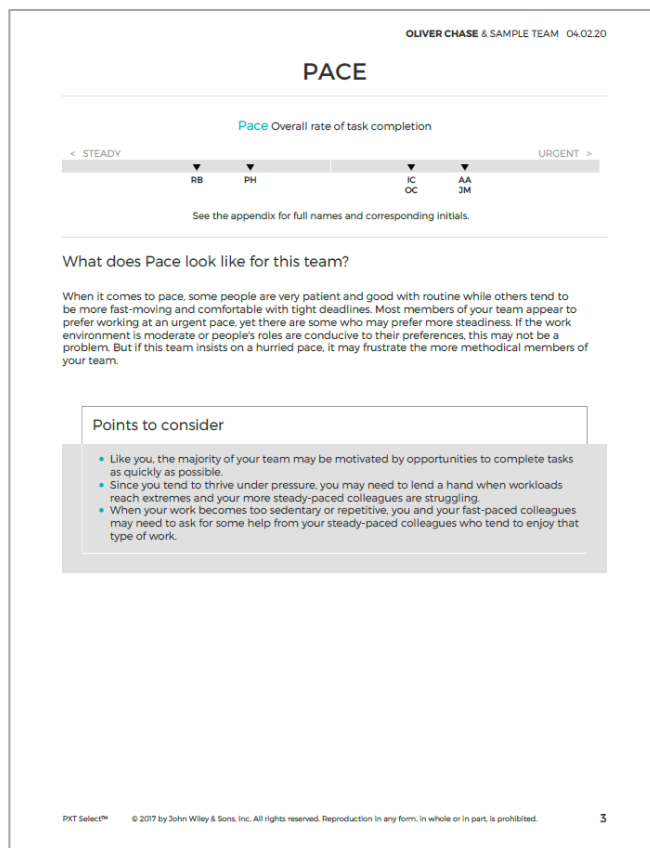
OLIVER CHASE & SAMPLE TEAM 04.02.20

PACE

Pace Overall rate of task completion

< STEADY

URGENT >

RB

PH

IC
OC

AA
JM

See the appendix for full names and corresponding initials.

What does Pace look like for this team?

When it comes to pace, some people are very patient and good with routine while others tend to be more fast-moving and comfortable with tight deadlines. Most members of your team appear to prefer working at an urgent pace, yet there are some who may prefer more steadiness. If the work environment is moderate or people's roles are conducive to their preferences, this may not be a problem. But if this team insists on a hurried pace, it may frustrate the more methodical members of your team.

Points to consider

- Like you, the majority of your team may be motivated by opportunities to complete tasks as quickly as possible.
- Since you tend to thrive under pressure, you may need to lend a hand when workloads reach extremes and your more steady-paced colleagues are struggling.
- When your work becomes too sedentary or repetitive, you and your fast-paced colleagues may need to ask for some help from your steady-paced colleagues who tend to enjoy that type of work.

PXT Select™ © 2017 by John Wiley & Sons, Inc. All rights reserved. Reproduction in any form, in whole or in part, is prohibited. 3